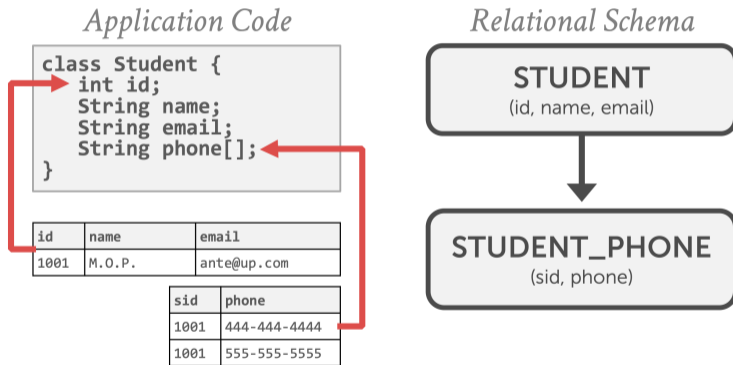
Application Code

class Student {
  int id;
  String name;
  String email;
  String phone[];
}

| id | name | email |
|---|---|---|
| 1001 | M.O.P. | ante@up.com |

| sid | phone |
|---|---|
| 1001 | 444-444-4444 |
| 1001 | 555-555-5555 |

Relational Schema

STUDENT
(id, name, email)

STUDENT_PHONE
(sid, phone)